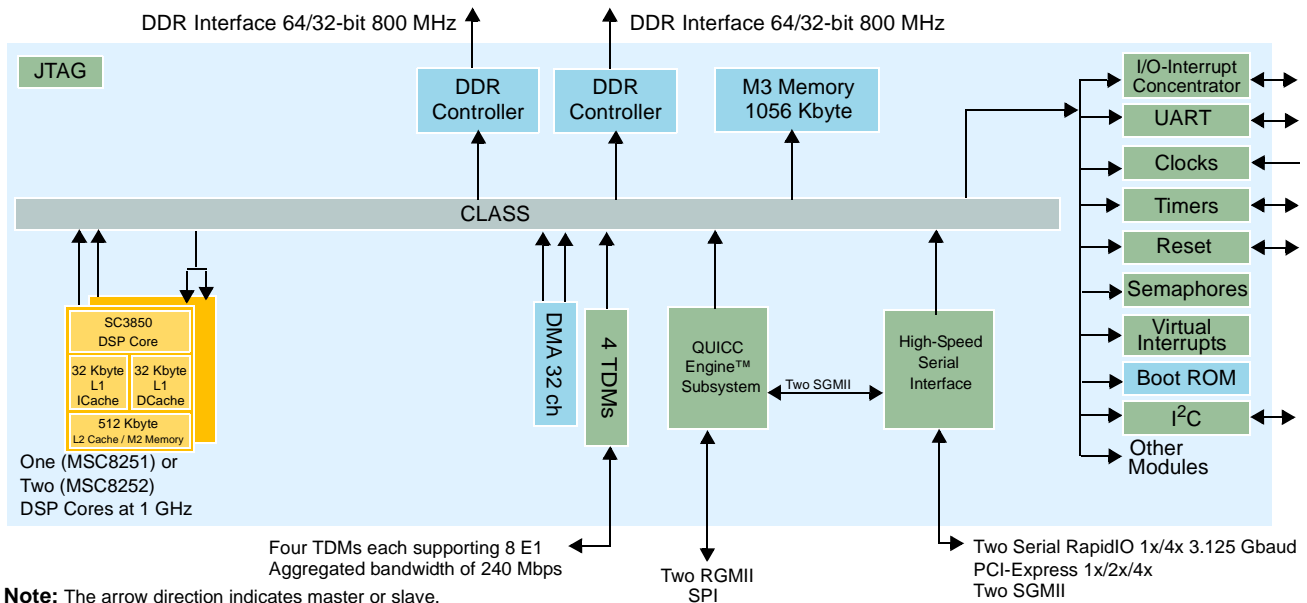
DDR Interface 64/32-bit 800 MHz
DDR Interface 64/32-bit 800 MHz

JTAG

DDR Controller

DDR Controller

M3 Memory 1056 Kbyte

I/O-Interrupt Concentrator

UART

Clocks

Timers

Reset

Semaphores

Virtual Interrupts

Boot ROM

I$^2$C

Other Modules

CLASS

SC3850 DSP Core

32 Kbyte L1 ICache

32 Kbyte L1 DCache

512 Kbyte L2 Cache / M2 Memory

One (MSC8251) or Two (MSC8252) DSP Cores at 1 GHz

DMA 32 ch

4 TDMs

QUICC Engine™ Subsystem

Two SGMII

High-Speed Serial Interface

Four TDMs each supporting 8 E1
Aggregated bandwidth of 240 Mbps

Two RGMII
SPI

Two Serial RapidIO 1x/4x 3.125 Gbaud
PCI-Express 1x/2x/4x
Two SGMII

Note: The arrow direction indicates master or slave.